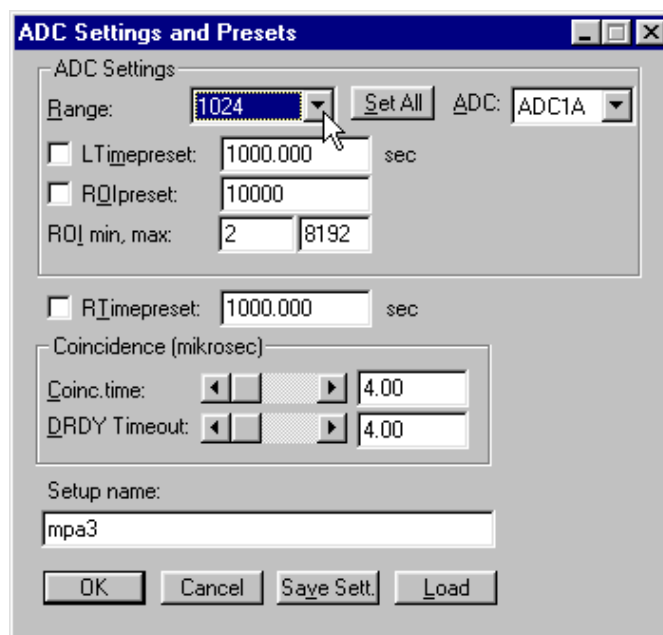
ADC Settings and Presets

ADC Settings

Range: 1024 Set All ADC: ADC1A

LTimepreset: 1000.000 sec

ROIpreset: 10000

ROI min, max: 2 8192

RTimepreset: 1000.000 sec

Coincidence (mikrosec)

Coinc.time: 4.00

DRDY Timeout: 4.00

Setup name:

mpa3

OK Cancel Save Sett. Load